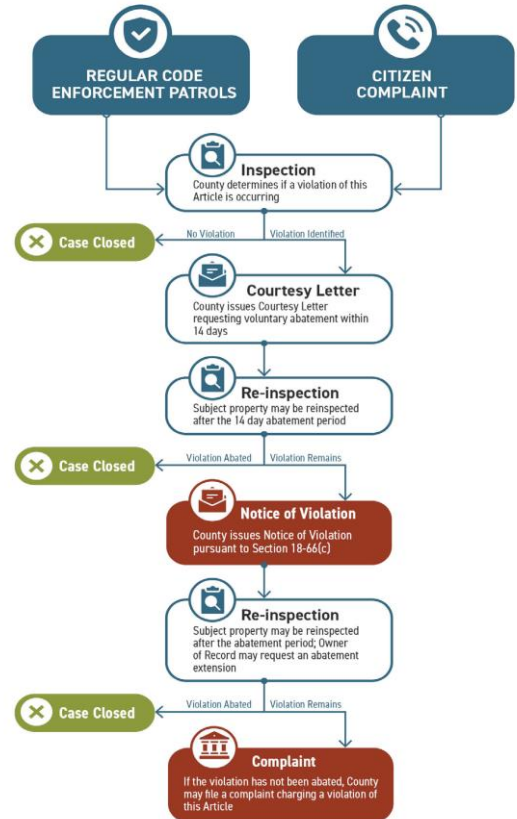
REGULAR CODE ENFORCEMENT PATROLS

CITIZEN COMPLAINT

Inspection
County determines if a violation of this Article is occurring

No Violation

Violation Identified

Case Closed

Courtesy Letter
County issues Courtesy Letter requesting voluntary abatement within 14 days

Re-inspection
Subject property may be reinspected after the 14 day abatement period

Violation Abated

Violation Remains

Case Closed

Notice of Violation
County issues Notice of Violation pursuant to Section 18-66(c)

Re-inspection
Subject property may be reinspected after the abatement period; Owner of Record may request an abatement extension

Violation Abated

Violation Remains

Case Closed

Complaint
If the violation has not been abated, County may file a complaint charging a violation of this Article